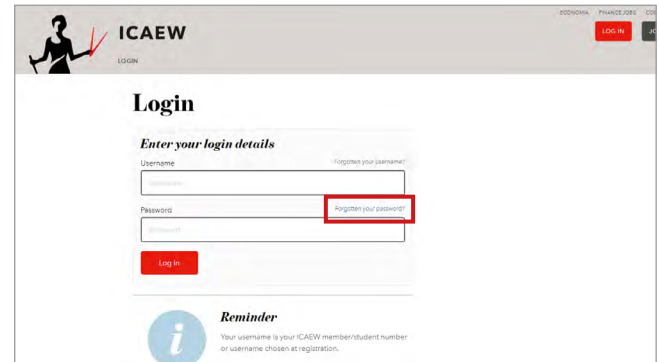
ICAEW

LOGIN

ECONOMIA FINANCE JOBS CO

LOG IN

JO

Login

Enter your login details

Username

Forgotten your username?

Username

Password

Forgotten your password?

Password

Log In

Reminder

Your username is your ICAEW member/student number or username chosen at registration.